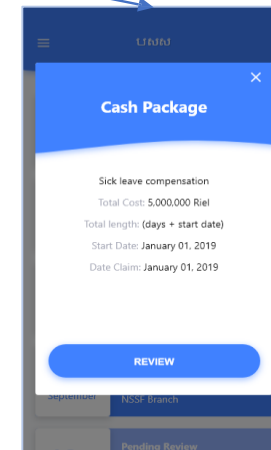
បោះ

×

Cash Package

Sick leave compensation

Total Cost: 5,000,000 Riel

Total length: (days + start date)

Start Date: January 01, 2019

Date Claim: January 01, 2019

REVIEW

September

NSSF Branch

Pending Review